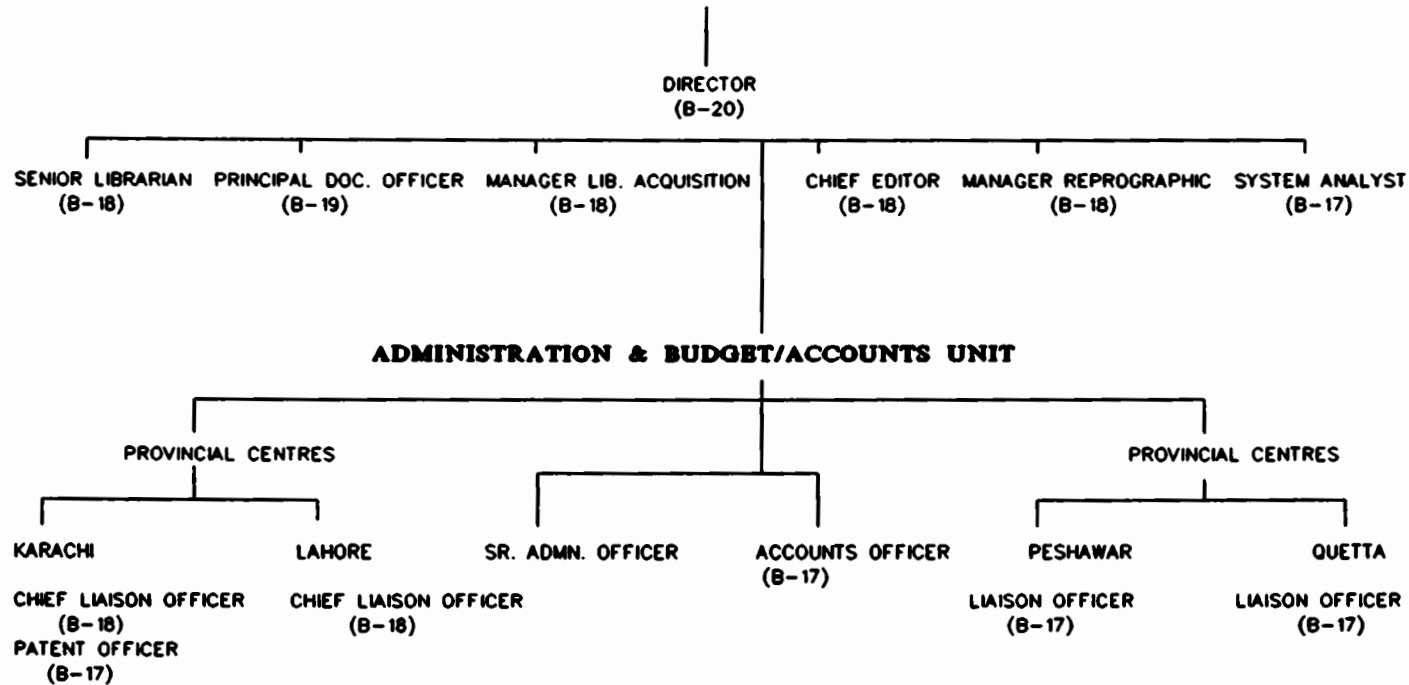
DIRECTOR
(B-20)

SENIOR LIBRARIAN
(B-18)

PRINCIPAL DOC. OFFICER
(B-19)

MANAGER LIB. ACQUISITION
(B-18)

CHIEF EDITOR
(B-18)

MANAGER REPROGRAPHIC
(B-18)

SYSTEM ANALYST
(B-17)

ADMINISTRATION & BUDGET/ACCOUNTS UNIT

PROVINCIAL CENTRES

KARACHI

CHIEF LIAISON OFFICER
(B-18)
PATENT OFFICER
(B-17)

LAHORE

CHIEF LIAISON OFFICER
(B-18)

SR. ADMN. OFFICER

ACCOUNTS OFFICER
(B-17)

PROVINCIAL CENTRES

PESHAWAR

LIAISON OFFICER
(B-17)

QUETTA

LIAISON OFFICER
(B-17)